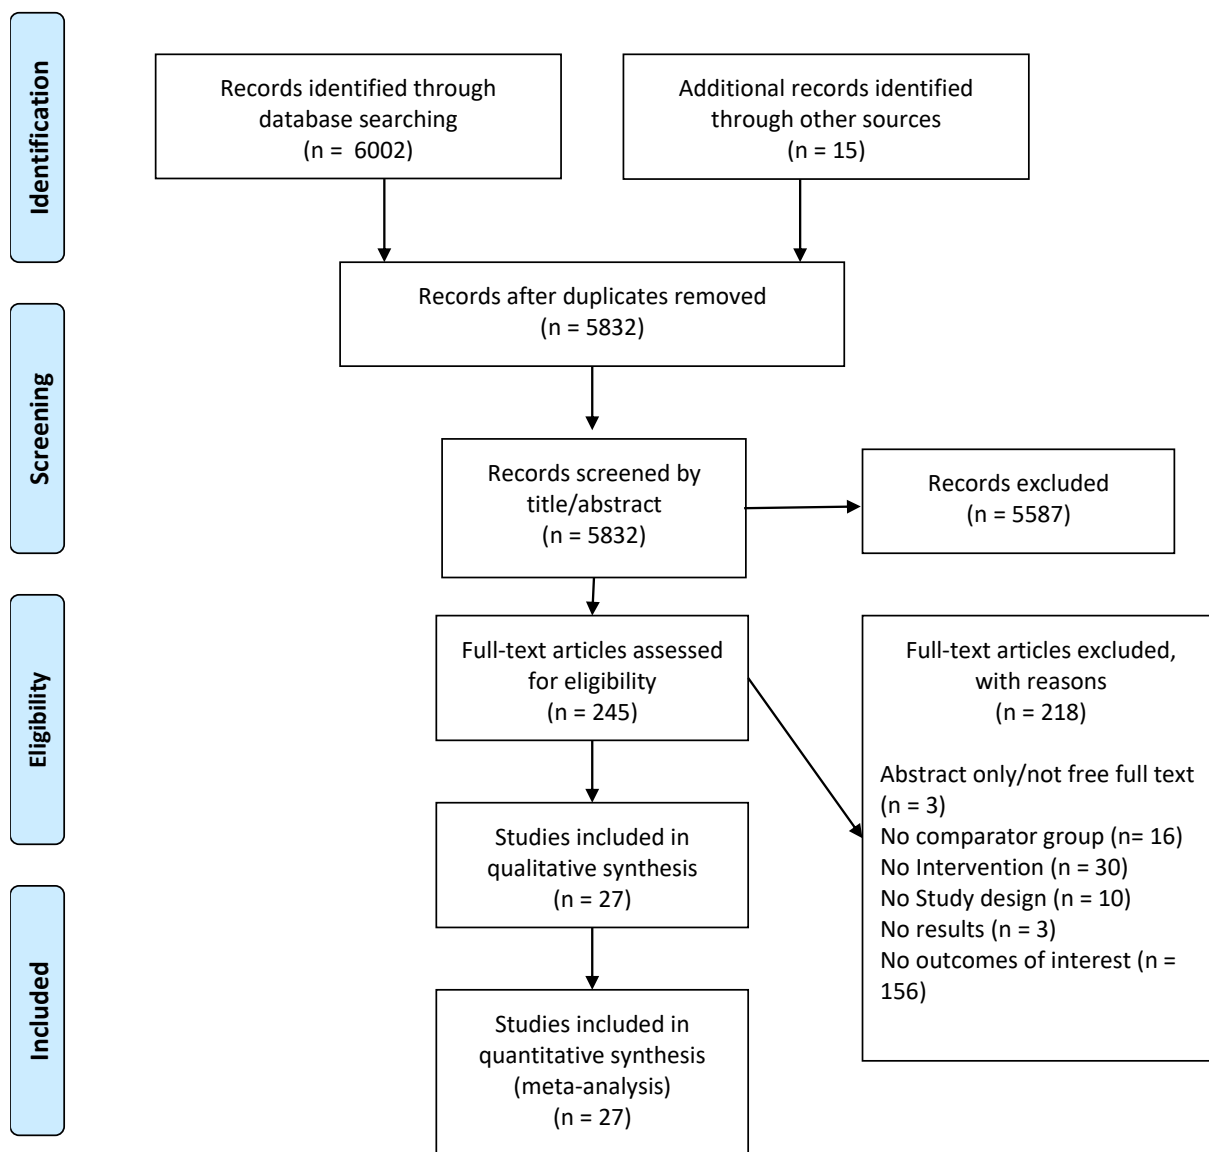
Identification

Records identified through database searching
(n = 6002)

Additional records identified through other sources
(n = 15)

Records after duplicates removed
(n = 5832)

Screening

Records screened by title/abstract
(n = 5832)

Records excluded
(n = 5587)

Eligibility

Full-text articles assessed for eligibility
(n = 245)

Full-text articles excluded, with reasons
(n = 218)

Abstract only/not free full text (n = 3)
No comparator group (n= 16)
No Intervention (n = 30)
No Study design (n = 10)
No results (n = 3)
No outcomes of interest (n = 156)

Studies included in qualitative synthesis
(n = 27)

Included

Studies included in quantitative synthesis (meta-analysis)
(n = 27)